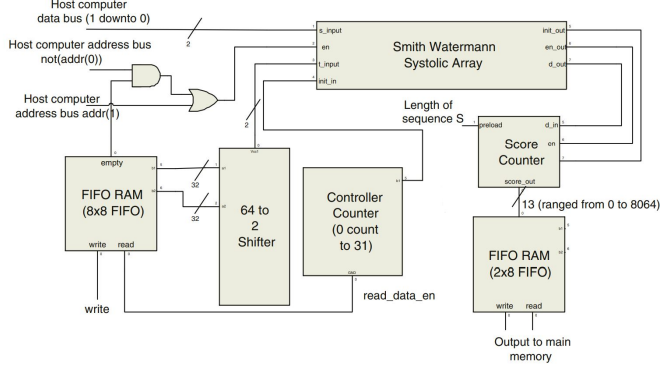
Host computer
data bus (1 downto 0)

2

Host computer address bus
not(addr(0))

Host computer
address bus addr(1)

s_input
en
t_input
init_in

Smith Watermann
Systolic Array

init_out
en_out
d_out

Length of
sequence S

preload
d_in
en

Score
Counter

score_out

13 (ranged from 0 to 8064)

empty

FIFO RAM
(8x8 FIFO)

write read

32

32

2

64 to
2
Shifter

Controller
Counter
(0 count
to 31)

read_data_en

write

FIFO RAM
(2x8 FIFO)

write read

Output to main
memory